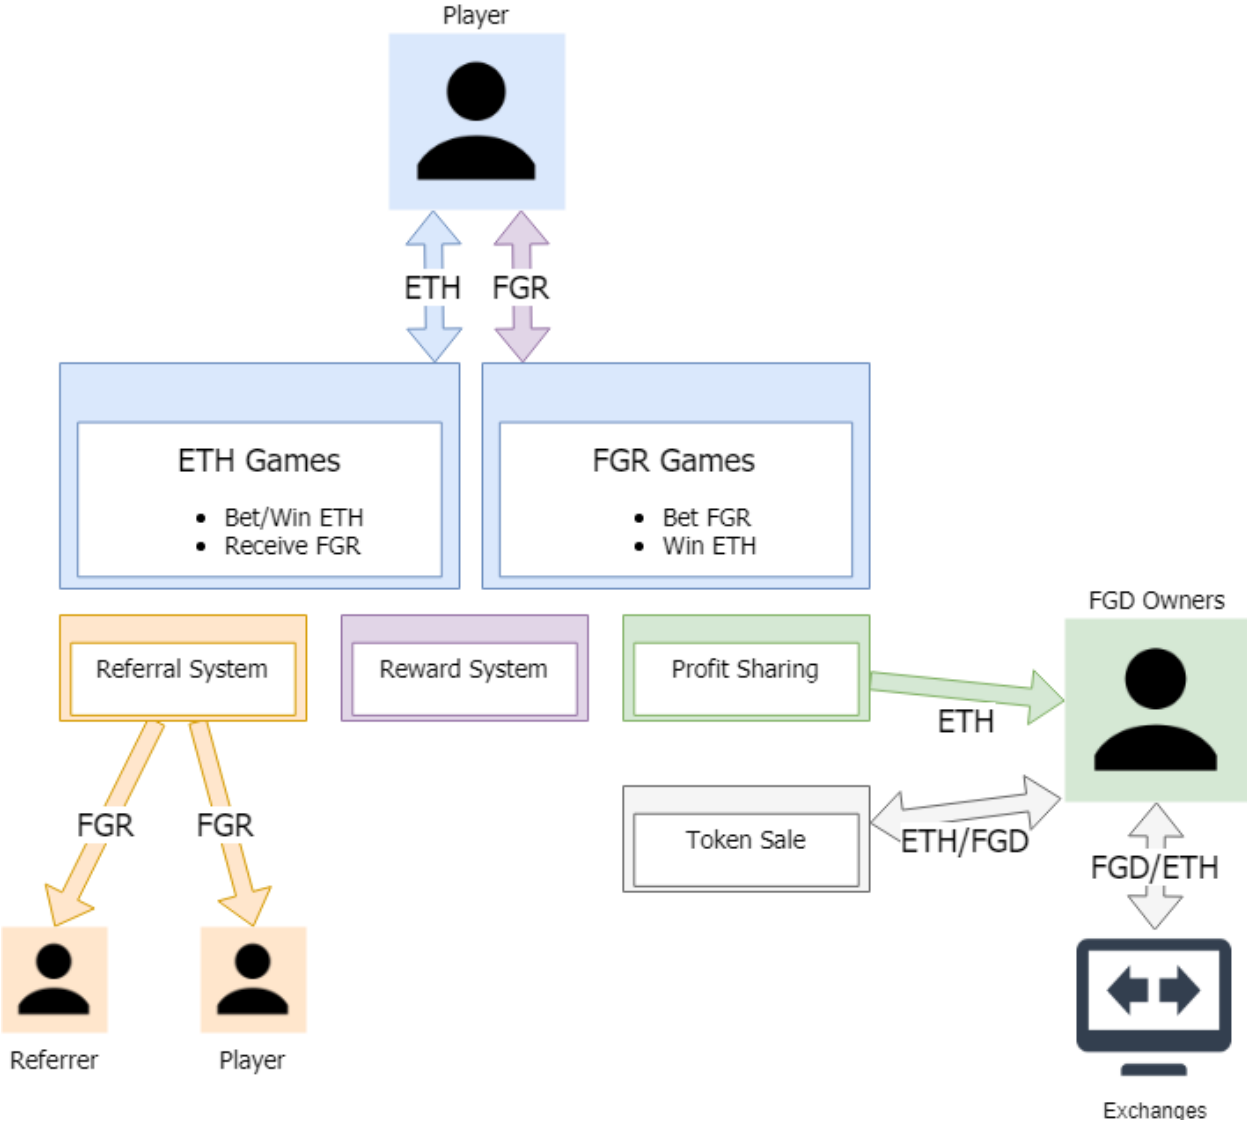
Player

ETH FGR

ETH Games

- Bet/Win ETH
- Receive FGR

FGR Games

- Bet FGR
- Win ETH

Referral System

Reward System

Profit Sharing

FGD Owners

ETH

Token Sale

ETH/FGD

FGD/ETH

FGR FGR

Referrer

Player

Exchanges